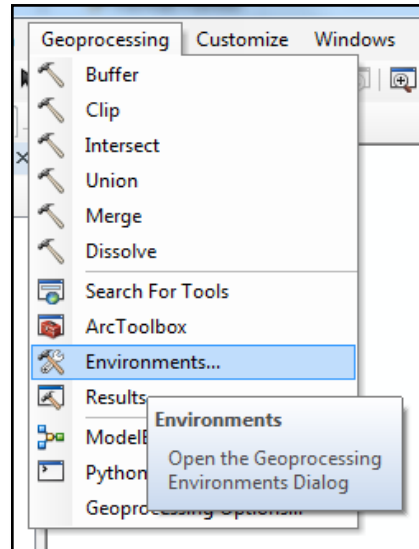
Geoprocessing Customize Windows

Buffer
Clip
Intersect
Union
Merge
Dissolve
Search For Tools
ArcToolbox
Environments...
Results
ModelB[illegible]
Python
Geoprocessing Options...

Environments
Open the Geoprocessing Environments Dialog